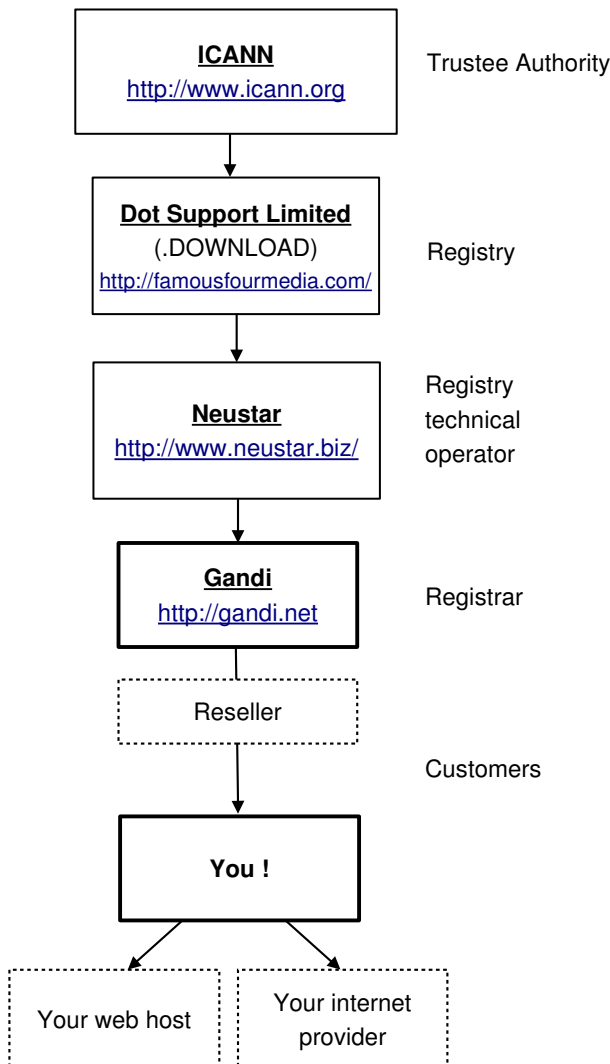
ICANN
http://www.icann.org

Trustee Authority

Dot Support Limited
(.DOWNLOAD)
http://famousfourmedia.com/

Registry

Neustar
http://www.neustar.biz/

Registry technical operator

Gandi
http://gandi.net

Registrar

Reseller

Customers

You !

Your web host

Your internet provider